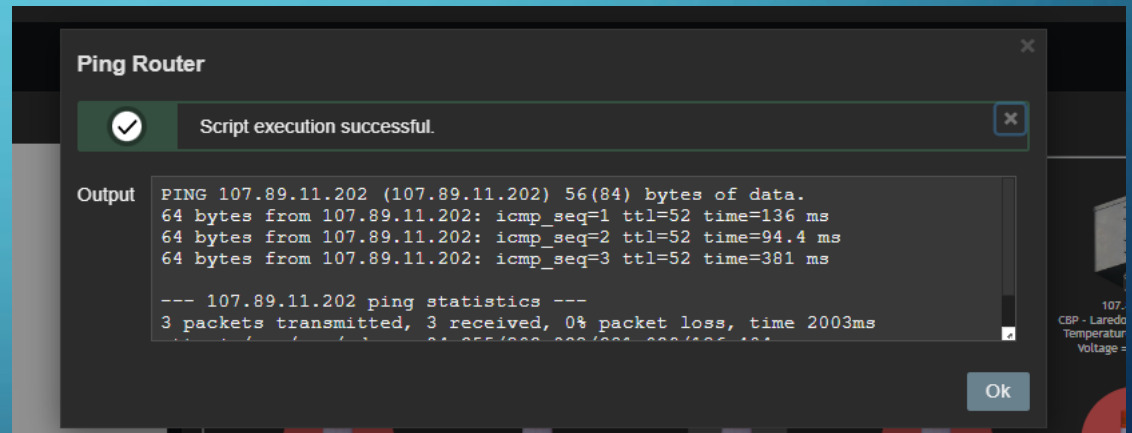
Ping Router

×

Script execution successful.

×

Output

PING 107.89.11.202 (107.89.11.202) 56(84) bytes of data.
64 bytes from 107.89.11.202: icmp_seq=1 ttl=52 time=136 ms
64 bytes from 107.89.11.202: icmp_seq=2 ttl=52 time=94.4 ms
64 bytes from 107.89.11.202: icmp_seq=3 ttl=52 time=381 ms

--- 107.89.11.202 ping statistics ---
3 packets transmitted, 3 received, 0% packet loss, time 2003ms
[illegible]

Ok

107.
CBP - Laredo
Temperatur
Voltage =